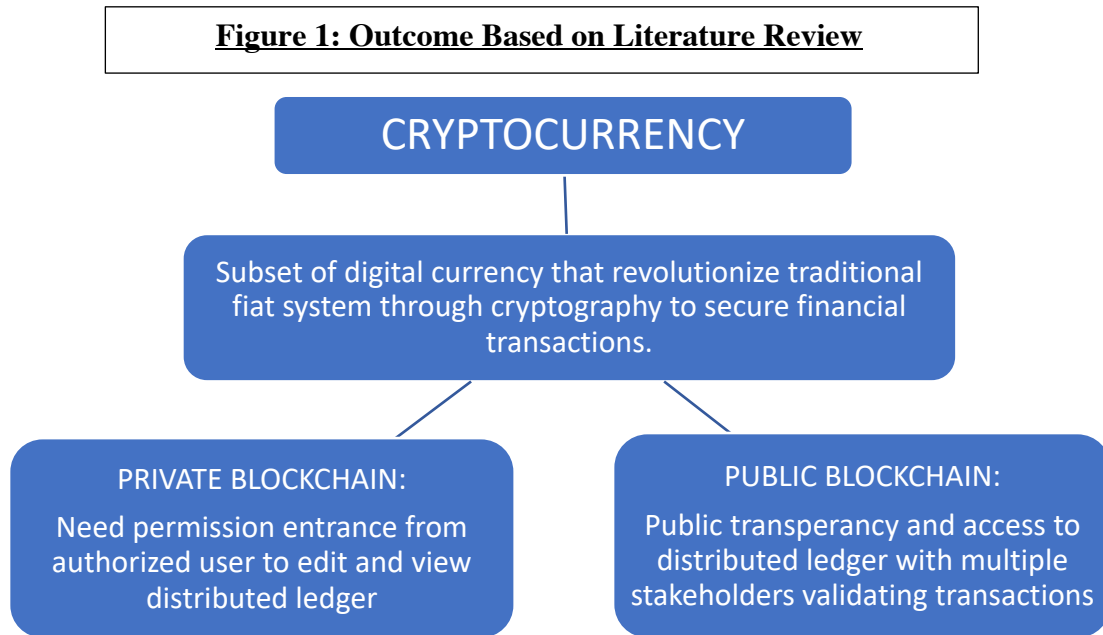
Figure 1: Outcome Based on Literature Review

CRYPTOCURRENCY

Subset of digital currency that revolutionize traditional fiat system through cryptography to secure financial transactions.

PRIVATE BLOCKCHAIN:

Need permission entrance from authorized user to edit and view distributed ledger

PUBLIC BLOCKCHAIN:

Public transperancy and access to distributed ledger with multiple stakeholders validating transactions